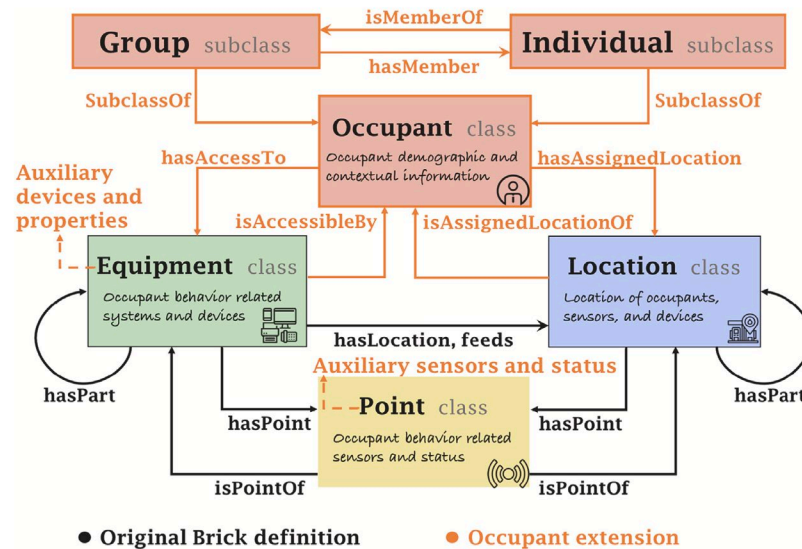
Group subclass

isMemberOf

hasMember

Individual subclass

SubclassOf

SubclassOf

Occupant class
Occupant demographic and contextual information

hasAccessTo

hasAssignedLocation

Auxiliary devices and properties

isAccessibleBy

isAssignedLocationOf

Equipment class
Occupant behavior related systems and devices

Location class
Location of occupants, sensors, and devices

hasLocation, feeds

Auxiliary sensors and status

hasPart

hasPart

hasPoint

Point class
Occupant behavior related sensors and status

hasPoint

isPointOf

isPointOf

● Original Brick definition

● Occupant extension